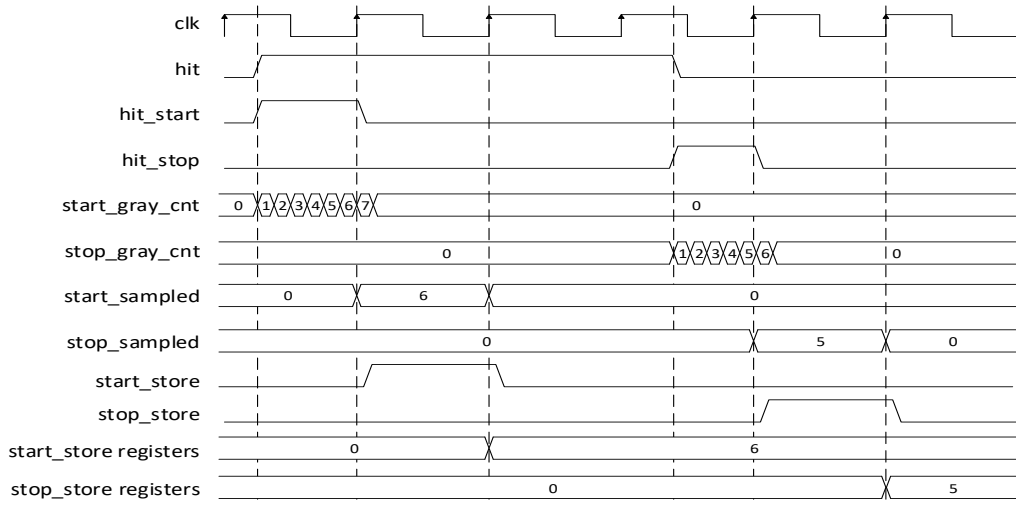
clk
hit
hit_start
hit_stop
start_gray_cnt 0 1 2 3 4 5 6 7 0
stop_gray_cnt 0 1 2 3 4 5 6 0
start_sampled 0 6 0
stop_sampled 0 5 0
start_store
stop_store
start_store registers 0 6
stop_store registers 0 5